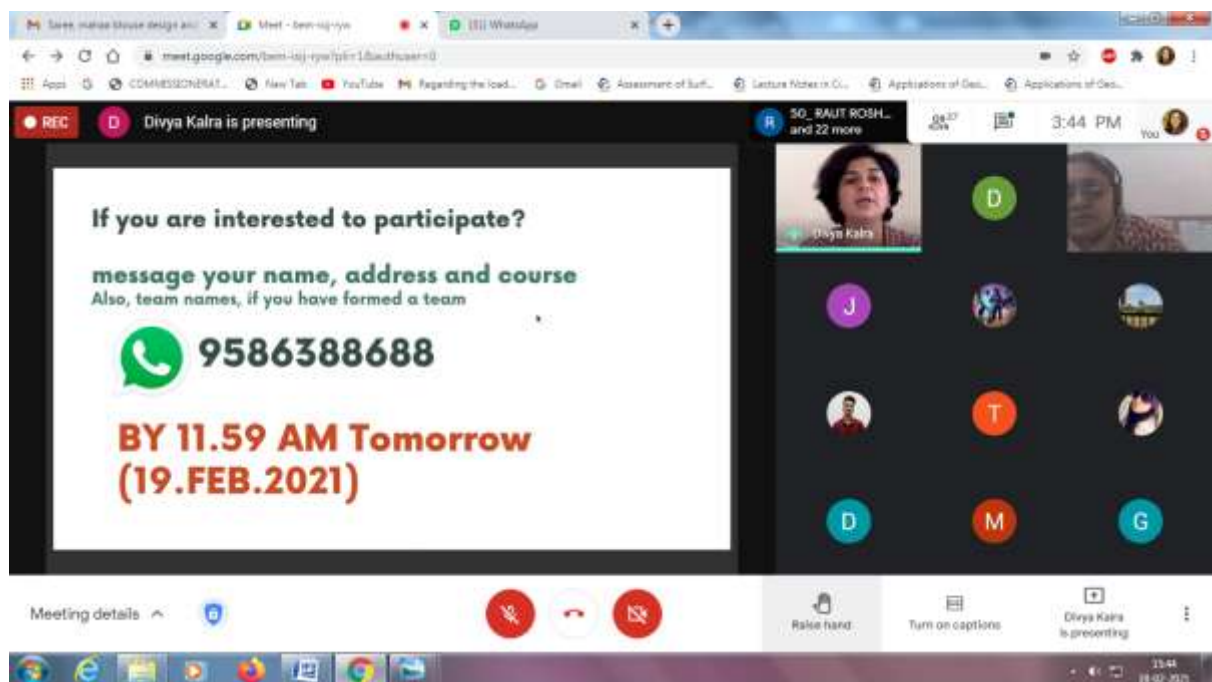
Saree, mahila blouse design and ×   Meet - bem-isj-ryw   ×   (3) WhatsApp   ×

meet.google.com/bem-isj-ryw?pli=1&authuser=0

Apps   COMMISSIONERAT...   New Tab   YouTube   Regarding the load...   Gmail   Assessment of Surf...   Lecture Notes in Ci...   Applications of Geo...   Applications of Geo...

REC   D   Divya Kalra is presenting

R   SO_RAUT ROSH... and 22 more   27   3:44 PM   You

If you are interested to participate?

message your name, address and course
Also, team names, if you have formed a team

9586388688

BY 11.59 AM Tomorrow (19.FEB.2021)

Divya Kalra

D

J

T

D   M   G

Meeting details ^

Raise hand   Turn on captions   Divya Kalra is presenting

15:44
18-02-2021